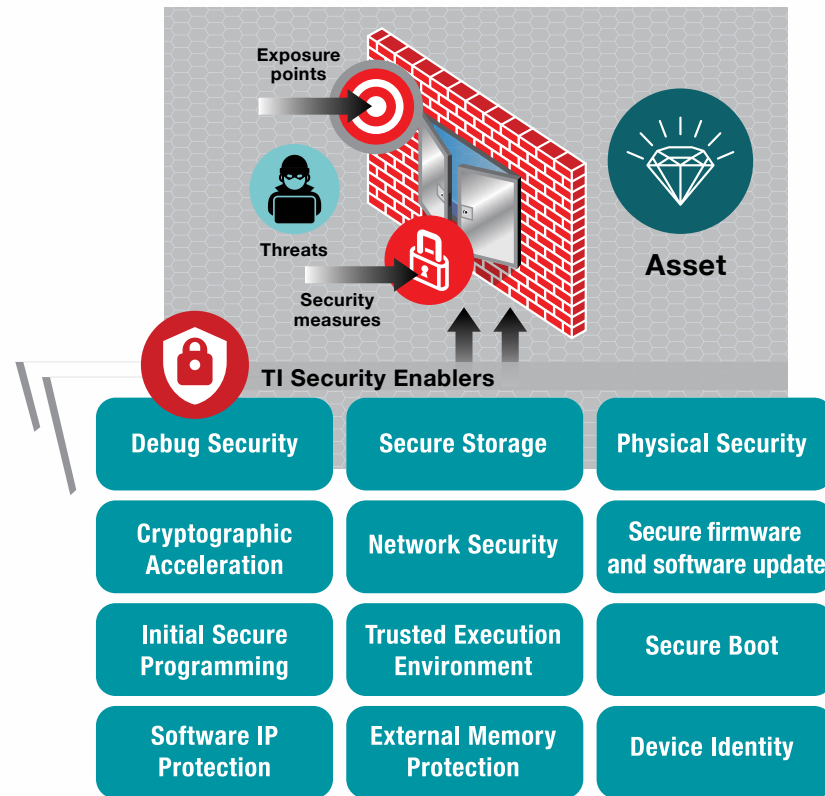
Exposure points

Threats

Security measures

Asset

TI Security Enablers

Debug Security

Secure Storage

Physical Security

Cryptographic Acceleration

Network Security

Secure firmware and software update

Initial Secure Programming

Trusted Execution Environment

Secure Boot

Software IP Protection

External Memory Protection

Device Identity